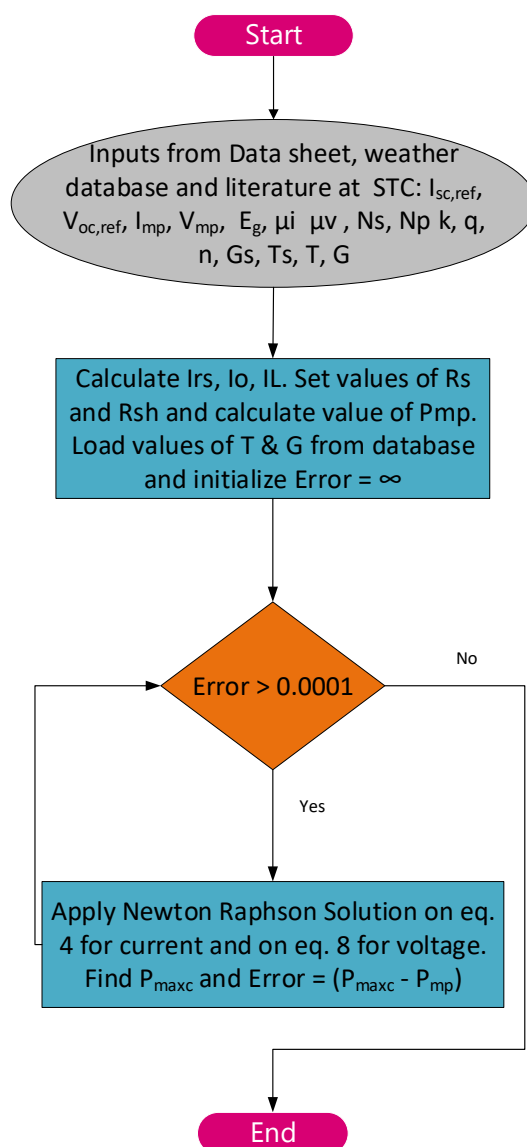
Start

Inputs from Data sheet, weather database and literature at STC: $I_{sc,ref}$, $V_{oc,ref}$, $I_{mp}$, $V_{mp}$, $E_g$, µi µv , Ns, Np k, q, n, Gs, Ts, T, G

Calculate Irs, Io, IL. Set values of Rs and Rsh and calculate value of Pmp. Load values of T & G from database and initialize Error = ∞

Error > 0.0001

No

Yes

Apply Newton Raphson Solution on eq. 4 for current and on eq. 8 for voltage. Find $P_{maxc}$ and Error = ($P_{maxc}$ - $P_{mp}$)

End